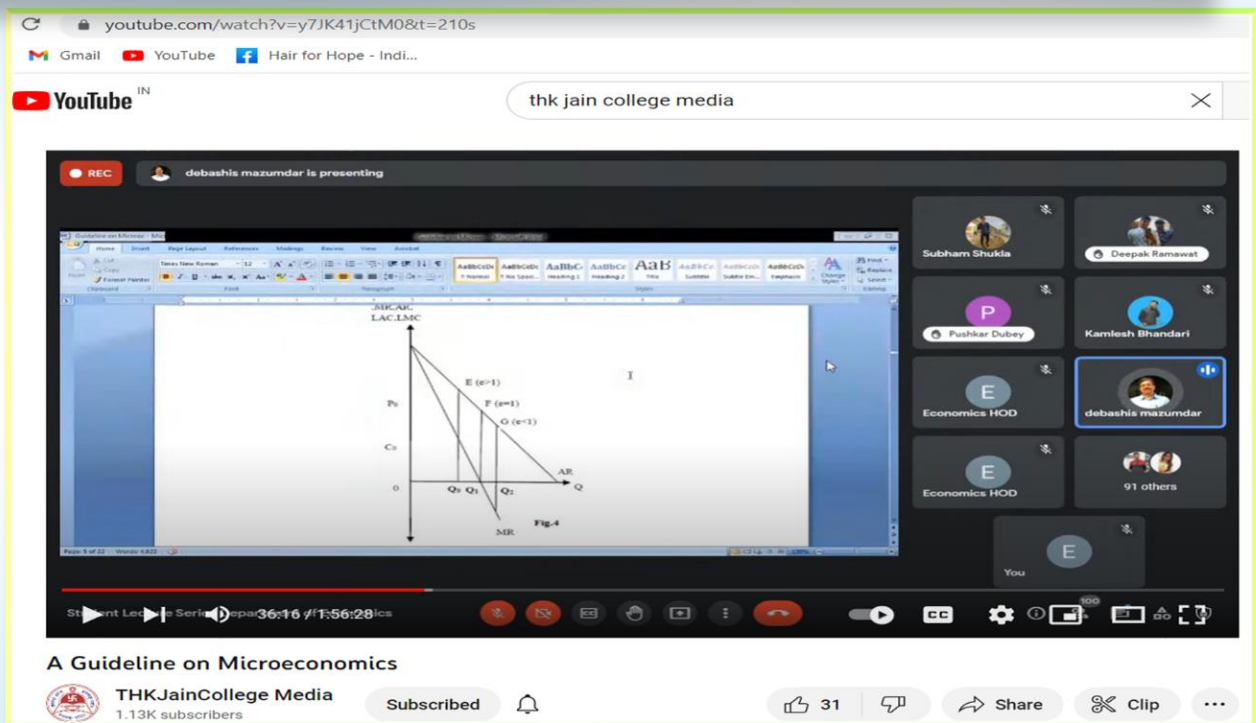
youtube.com/watch?v=y7JK41jCtM0&t=210s

Gmail YouTube Hair for Hope - Indi...

YouTube IN

thk jain college media

REC debashis mazumdar is presenting

Guideline on Microeco - Mic

Home Insert Page Layout References Mailings Review View Acrobat

Times New Roman 12

AaBbCcDc AaBbCcDc AaBbC AaBbCc AaB AaBbCc AaBbCcDc AaBbCcDc AaBbCcDc

1 Normal 1 No Spaci... Heading 1 Heading 2 Title Subtitle Subtle Em... Emphasis

Change Styles Find Replace Select

MC.AC. LAC.LMC

E (e>1)

P₀ F (e=1)

G (e<1)

C₀

AR

0 Q₀ Q₁ Q₂ Q

MR

Fig.4

I

Page: 9 of 22 Words: 4,823

Subham Shukla

Deepak Ramawat

P

Pushkar Dubey

Kamlesh Bhandari

E

Economics HOD

debashis mazumdar

E

Economics HOD

91 others

E

You

Student Lecture Series Depar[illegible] of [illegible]ics 36:16 / 1:56:28

100

A Guideline on Microeconomics

THKJainCollege Media
1.13K subscribers

Subscribed

31

Share

Clip

...